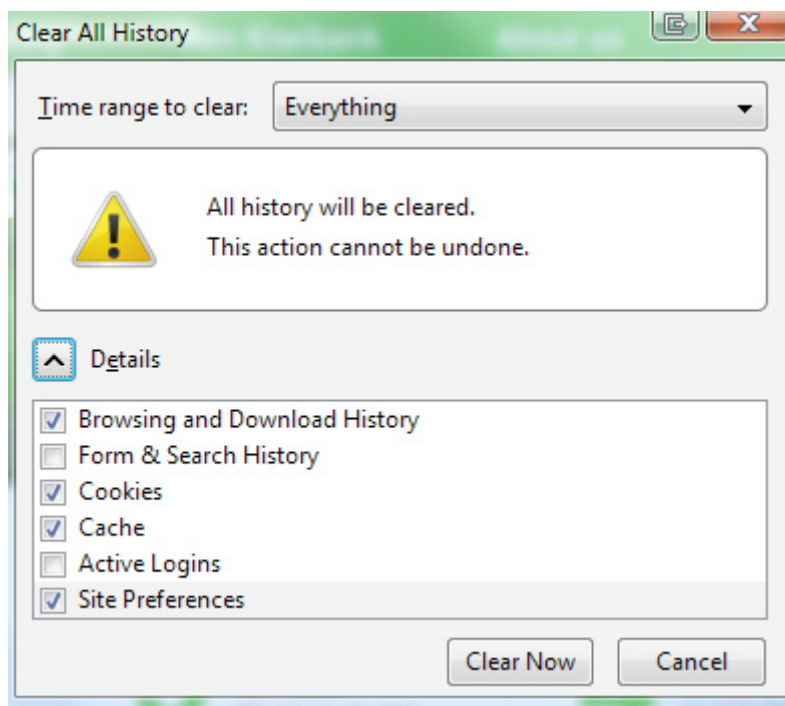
Clear All History

Time range to clear: Everything

All history will be cleared.
This action cannot be undone.

Details

Browsing and Download History
Form & Search History
Cookies
Cache
Active Logins
Site Preferences

Clear Now
Cancel